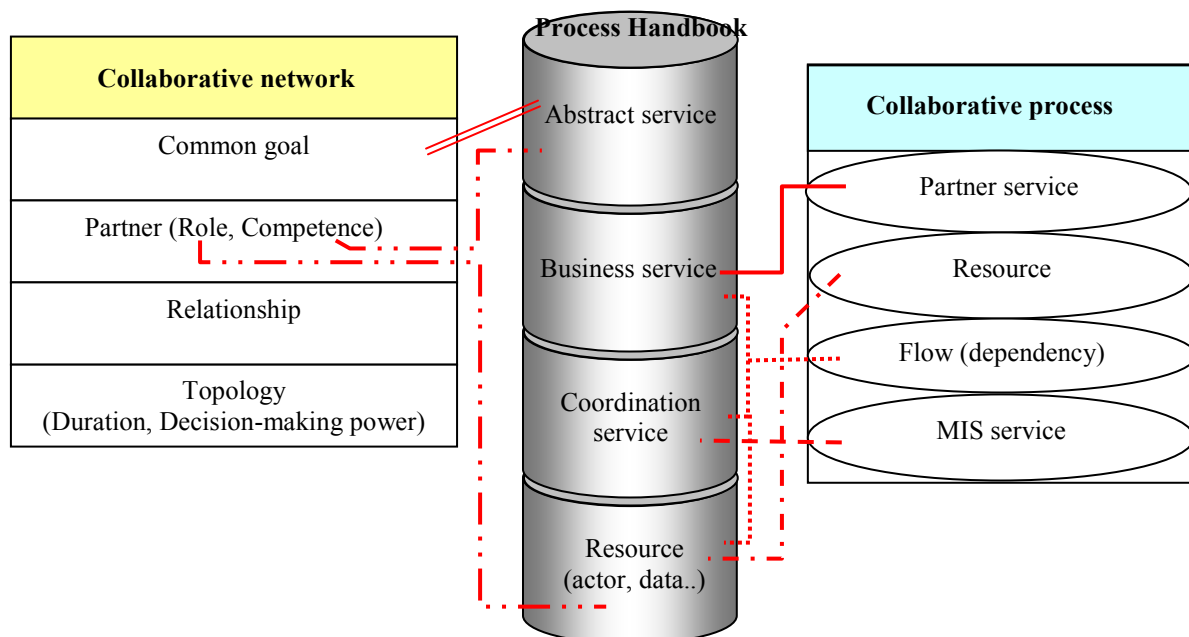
Collaborative network

Common goal

Partner (Role, Competence)

Relationship

Topology
(Duration, Decision-making power)

Process Handbook

Abstract service

Business service

Coordination service

Resource
(actor, data..)

Collaborative process

Partner service

Resource

Flow (dependency)

MIS service